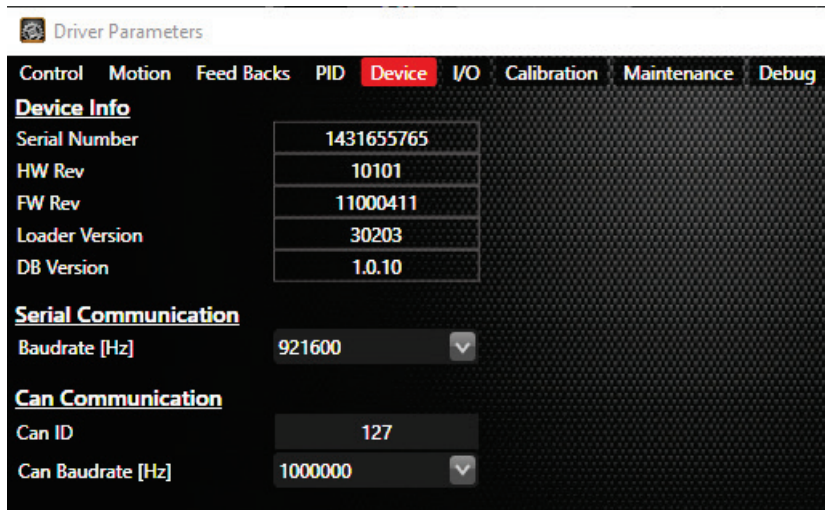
Driver Parameters

Control Motion Feed Backs PID Device I/O Calibration Maintenance Debug

Device Info

| | |
|---|---|
| Serial Number | 1431655765 |
| HW Rev | 10101 |
| FW Rev | 11000411 |
| Loader Version | 30203 |
| DB Version | 1.0.10 |

Serial Communication

Baudrate [Hz] 921600

Can Communication

Can ID 127

Can Baudrate [Hz] 1000000